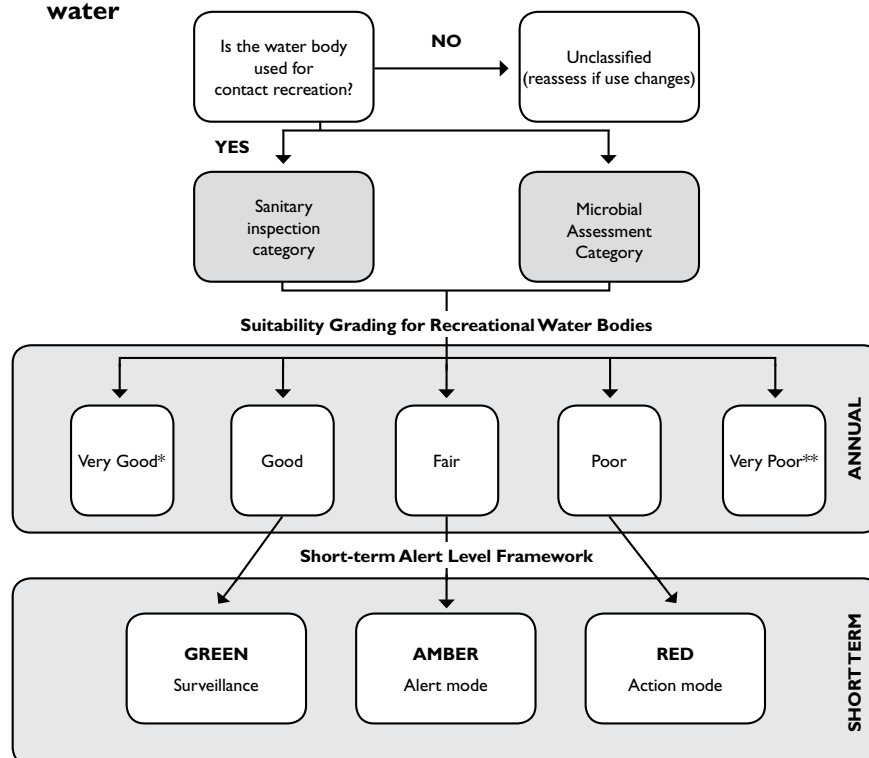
water

Is the water body used for contact recreation?

NO

Unclassified (reassess if use changes)

YES

Sanitary inspection category

Microbial Assessment Category

Suitability Grading for Recreational Water Bodies

Very Good*

Good

Fair

Poor

Very Poor**

ANNUAL

Short-term Alert Level Framework

GREEN
Surveillance

AMBER
Alert mode

RED
Action mode

SHORT TERM